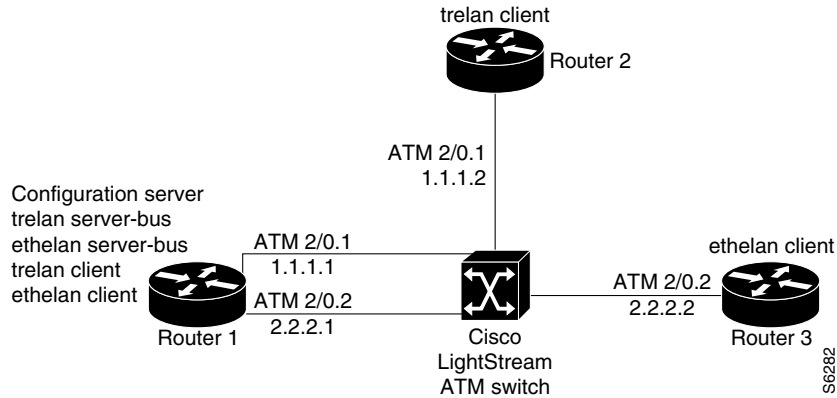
trelan client

Router 2

ATM 2/0.1
1.1.1.2

Configuration server
trelan server-bus
ethelan server-bus
trelan client
ethelan client

ATM 2/0.1
1.1.1.1

ATM 2/0.2
2.2.2.1

Router 1

Cisco
LightStream
ATM switch

ethelan client

ATM 2/0.2
2.2.2.2

Router 3

S6282